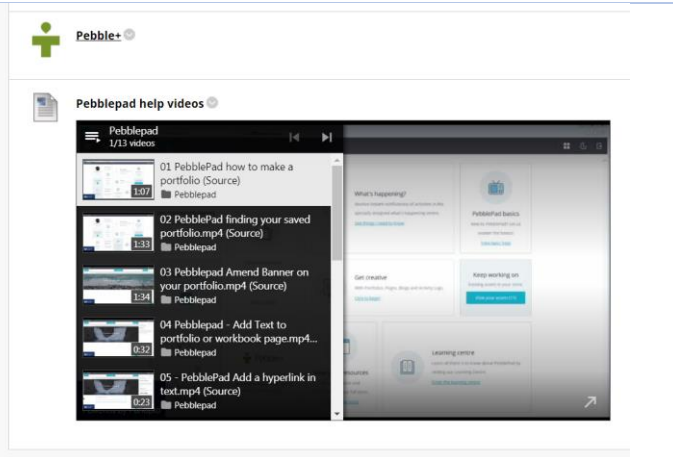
Pebble+

Pebblepad help videos

Pebblepad
1/13 videos

1:07
01 PebblePad how to make a portfolio (Source)
Pebblepad

1:33
02 PebblePad finding your saved portfolio.mp4 (Source)
Pebblepad

1:34
03 PebblePad Amend Banner on your portfolio.mp4 (Source)
Pebblepad

0:32
04 Pebblepad - Add Text to portfolio or workbook page.mp4...
Pebblepad

0:23
05 - PebblePad Add a hyperlink in text.mp4 (Source)
Pebblepad

What's happening?

PebblePad basics

Get creative

Keep working on

Learning centre